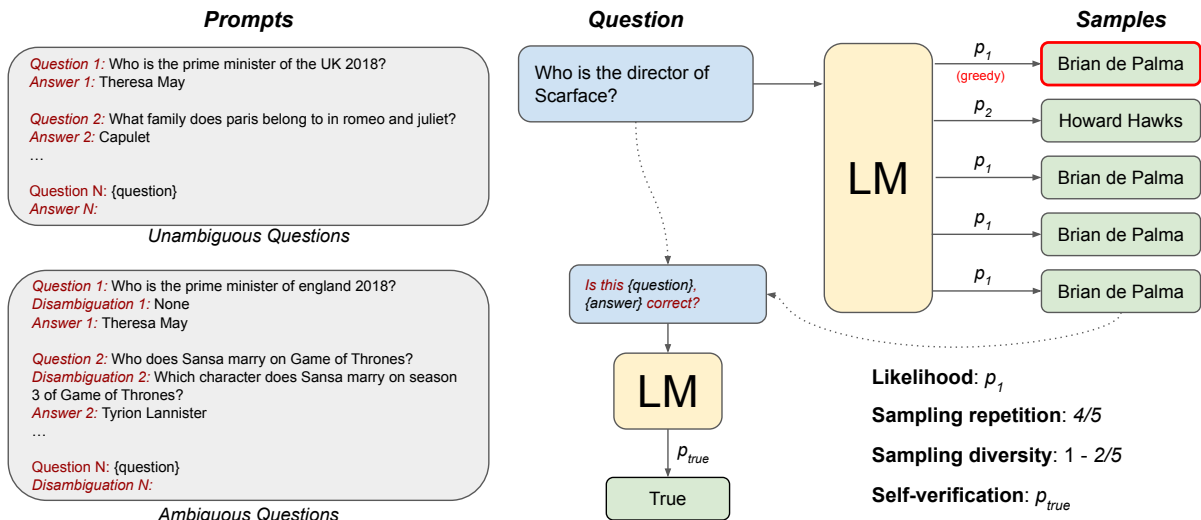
Prompts

Question 1: Who is the prime minister of the UK 2018?
Answer 1: Theresa May

Question 2: What family does paris belong to in romeo and juliet?
Answer 2: Capulet
…

Question N: {question}
Answer N:

Unambiguous Questions

Question 1: Who is the prime minister of england 2018?
Disambiguation 1: None
Answer 1: Theresa May

Question 2: Who does Sansa marry on Game of Thrones?
Disambiguation 2: Which character does Sansa marry on season 3 of Game of Thrones?
Answer 2: Tyrion Lannister
…

Question N: {question}
Disambiguation N:

Ambiguous Questions

Question

Who is the director of Scarface?

Is this {question}, {answer} correct?

LM

$p_{true}$

True

LM

$p_1$
(greedy)
$p_2$
$p_1$
$p_1$
$p_1$

Samples

Brian de Palma
Howard Hawks
Brian de Palma
Brian de Palma
Brian de Palma

Likelihood: $p_1$

Sampling repetition: 4/5

Sampling diversity: 1 - 2/5

Self-verification: $p_{true}$